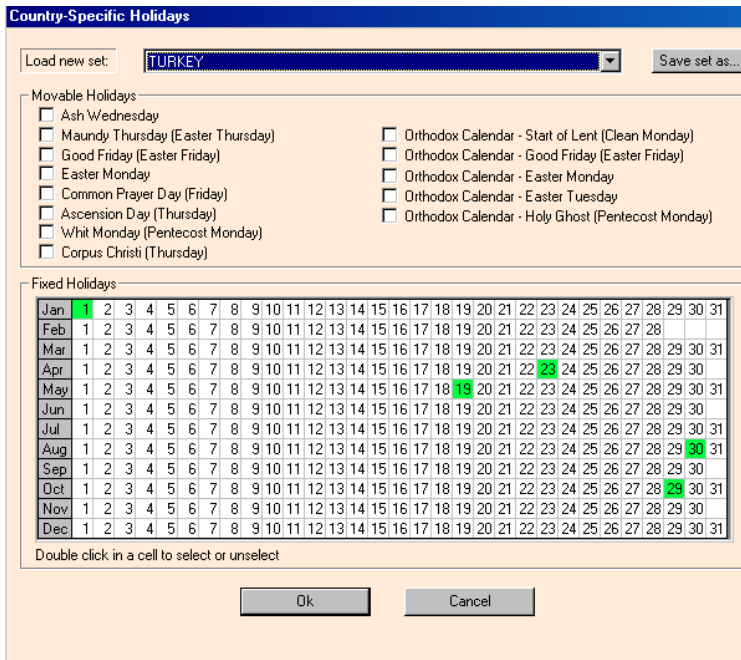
Country-Specific Holidays

Load new set: TURKEY

Save set as...

Movable Holidays

Ash Wednesday
Maundy Thursday (Easter Thursday)
Good Friday (Easter Friday)
Easter Monday
Common Prayer Day (Friday)
Ascension Day (Thursday)
Whit Monday (Pentecost Monday)
Corpus Christi (Thursday)

Orthodox Calendar - Start of Lent (Clean Monday)
Orthodox Calendar - Good Friday (Easter Friday)
Orthodox Calendar - Easter Monday
Orthodox Calendar - Easter Tuesday
Orthodox Calendar - Holy Ghost (Pentecost Monday)

Fixed Holidays

| Jan | 1 | 2 | 3 | 4 | 5 | 6 | 7 | 8 | 9 | 10 | 11 | 12 | 13 | 14 | 15 | 16 | 17 | 18 | 19 | 20 | 21 | 22 | 23 | 24 | 25 | 26 | 27 | 28 | 29 | 30 | 31 |
|---|---|---|---|---|---|---|---|---|---|---|---|---|---|---|---|---|---|---|---|---|---|---|---|---|---|---|---|---|---|---|---|
| Feb | 1 | 2 | 3 | 4 | 5 | 6 | 7 | 8 | 9 | 10 | 11 | 12 | 13 | 14 | 15 | 16 | 17 | 18 | 19 | 20 | 21 | 22 | 23 | 24 | 25 | 26 | 27 | 28 | | | |
| Mar | 1 | 2 | 3 | 4 | 5 | 6 | 7 | 8 | 9 | 10 | 11 | 12 | 13 | 14 | 15 | 16 | 17 | 18 | 19 | 20 | 21 | 22 | 23 | 24 | 25 | 26 | 27 | 28 | 29 | 30 | 31 |
| Apr | 1 | 2 | 3 | 4 | 5 | 6 | 7 | 8 | 9 | 10 | 11 | 12 | 13 | 14 | 15 | 16 | 17 | 18 | 19 | 20 | 21 | 22 | 23 | 24 | 25 | 26 | 27 | 28 | 29 | 30 | |
| May | 1 | 2 | 3 | 4 | 5 | 6 | 7 | 8 | 9 | 10 | 11 | 12 | 13 | 14 | 15 | 16 | 17 | 18 | 19 | 20 | 21 | 22 | 23 | 24 | 25 | 26 | 27 | 28 | 29 | 30 | 31 |
| Jun | 1 | 2 | 3 | 4 | 5 | 6 | 7 | 8 | 9 | 10 | 11 | 12 | 13 | 14 | 15 | 16 | 17 | 18 | 19 | 20 | 21 | 22 | 23 | 24 | 25 | 26 | 27 | 28 | 29 | 30 | |
| Jul | 1 | 2 | 3 | 4 | 5 | 6 | 7 | 8 | 9 | 10 | 11 | 12 | 13 | 14 | 15 | 16 | 17 | 18 | 19 | 20 | 21 | 22 | 23 | 24 | 25 | 26 | 27 | 28 | 29 | 30 | 31 |
| Aug | 1 | 2 | 3 | 4 | 5 | 6 | 7 | 8 | 9 | 10 | 11 | 12 | 13 | 14 | 15 | 16 | 17 | 18 | 19 | 20 | 21 | 22 | 23 | 24 | 25 | 26 | 27 | 28 | 29 | 30 | 31 |
| Sep | 1 | 2 | 3 | 4 | 5 | 6 | 7 | 8 | 9 | 10 | 11 | 12 | 13 | 14 | 15 | 16 | 17 | 18 | 19 | 20 | 21 | 22 | 23 | 24 | 25 | 26 | 27 | 28 | 29 | 30 | |
| Oct | 1 | 2 | 3 | 4 | 5 | 6 | 7 | 8 | 9 | 10 | 11 | 12 | 13 | 14 | 15 | 16 | 17 | 18 | 19 | 20 | 21 | 22 | 23 | 24 | 25 | 26 | 27 | 28 | 29 | 30 | 31 |
| Nov | 1 | 2 | 3 | 4 | 5 | 6 | 7 | 8 | 9 | 10 | 11 | 12 | 13 | 14 | 15 | 16 | 17 | 18 | 19 | 20 | 21 | 22 | 23 | 24 | 25 | 26 | 27 | 28 | 29 | 30 | |
| Dec | 1 | 2 | 3 | 4 | 5 | 6 | 7 | 8 | 9 | 10 | 11 | 12 | 13 | 14 | 15 | 16 | 17 | 18 | 19 | 20 | 21 | 22 | 23 | 24 | 25 | 26 | 27 | 28 | 29 | 30 | 31 |

Double click in a cell to select or unselect

Ok

Cancel